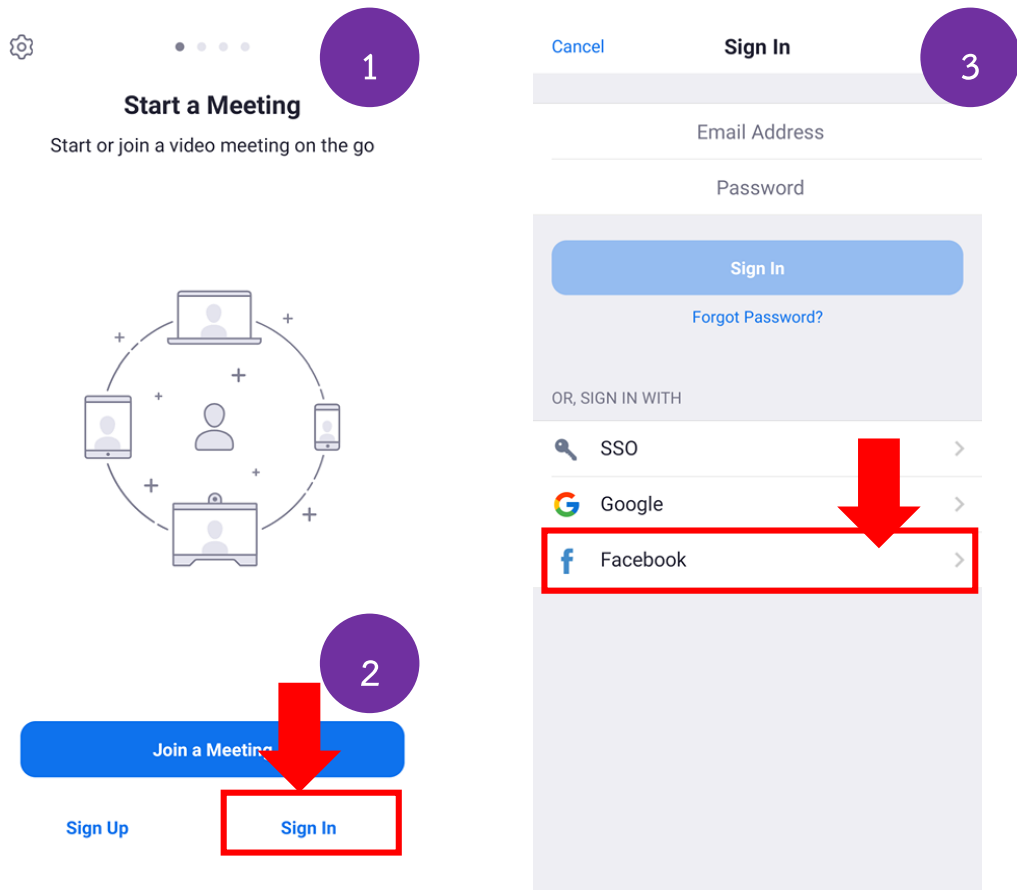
1

Start a Meeting

Start or join a video meeting on the go

2

Join a Meeting

Sign Up

Sign In

Cancel

Sign In

3

Email Address

Password

Sign In

Forgot Password?

OR, SIGN IN WITH

SSO

Google

Facebook